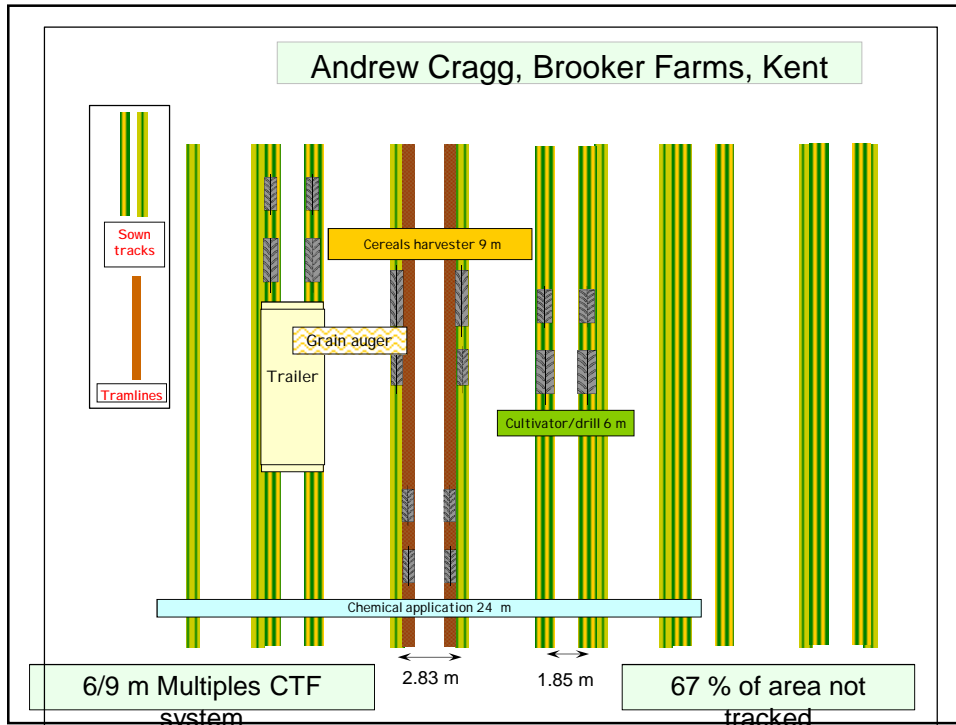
Andrew Cragg, Brooker Farms, Kent

Sown tracks

Tramlines

Cereals harvester 9 m

Grain auger

Trailer

Cultivator/drill 6 m

Chemical application 24 m

2.83 m

1.85 m

6/9 m Multiples CTF system

67 % of area not tracked